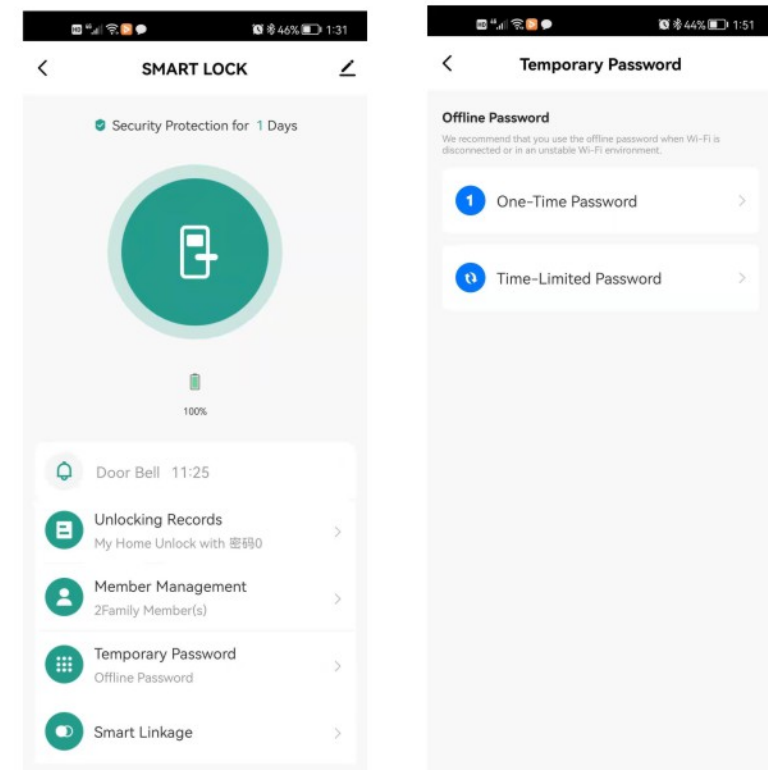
46% 1:31

SMART LOCK

Security Protection for 1 Days

100%

Door Bell 11:25

Unlocking Records
My Home Unlock with 密码0

Member Management
2Family Member(s)

Temporary Password
Offline Password

Smart Linkage

44% 1:51

Temporary Password

Offline Password
We recommend that you use the offline password when Wi-Fi is disconnected or in an unstable Wi-Fi environment.

1 One-Time Password

Time-Limited Password